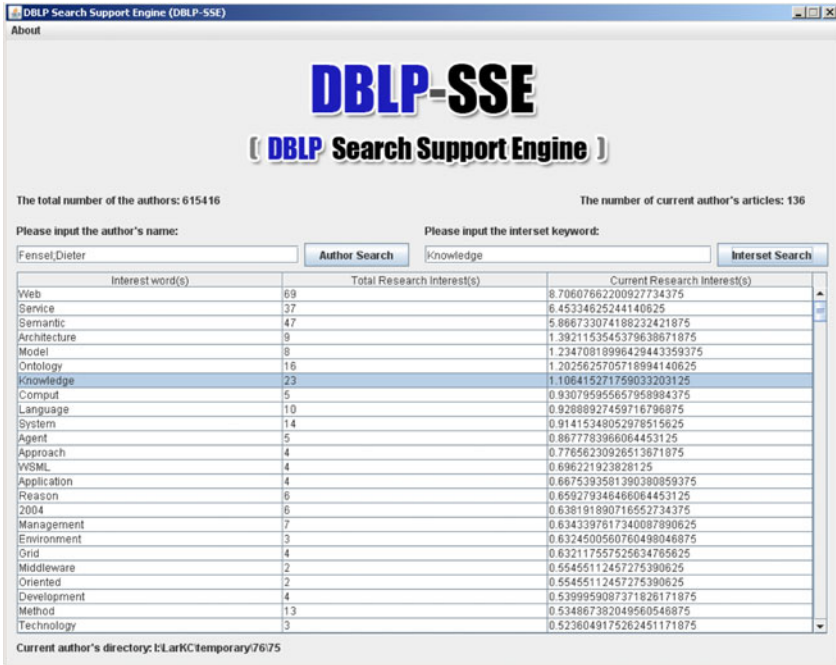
DBLP Search Support Engine (DBLP-SSE)

About

DBLP-SSE

[ DBLP Search Support Engine ]

The total number of the authors: 615416

The number of current author's articles: 136

Please input the author's name:

Fensel;Dieter

Author Search

Please input the interset keyword:

Knowledge

Interset Search

| Interest word(s) | Total Research Interest(s) | Current Research Interest(s) |
|---|---|---|
| Web | 69 | 8.706076622009277734375 |
| Service | 37 | 6.45334625244140625 |
| Semantic | 47 | 5.866733074188232421875 |
| Architecture | 9 | 1.392115354537963867187​5 |
| Model | 8 | 1.234708189964294433593​75 |
| Ontology | 16 | 1.202562570571899414062​5 |
| Knowledge | 23 | 1.106415271759033203125 |
| Comput | 5 | 0.930795955657958984375 |
| Language | 10 | 0.928889274597167968​75 |
| System | 14 | 0.914153480529785156​25 |
| Agent | 5 | 0.867778396606445312​5 |
| Approach | 4 | 0.776562309265136718​75 |
| WSML | 4 | 0.696221923828125 |
| Application | 4 | 0.667539358139038085937​5 |
| Reason | 6 | 0.659279346466064453125 |
| 2004 | 6 | 0.638191890716552734375 |
| Management | 7 | 0.634339761734008789062​5 |
| Environment | 3 | 0.632450056076049804687​5 |
| Grid | 4 | 0.632117557525634765625 |
| Middleware | 2 | 0.554551124572753906​25 |
| Oriented | 2 | 0.554551124572753906​25 |
| Development | 4 | 0.539995908737182617187​5 |
| Method | 13 | 0.534867382049560546875 |
| Technology | 3 | 0.523604917526245117187​5 |

Current author's directory: I:\LarKC\temporary\76\75